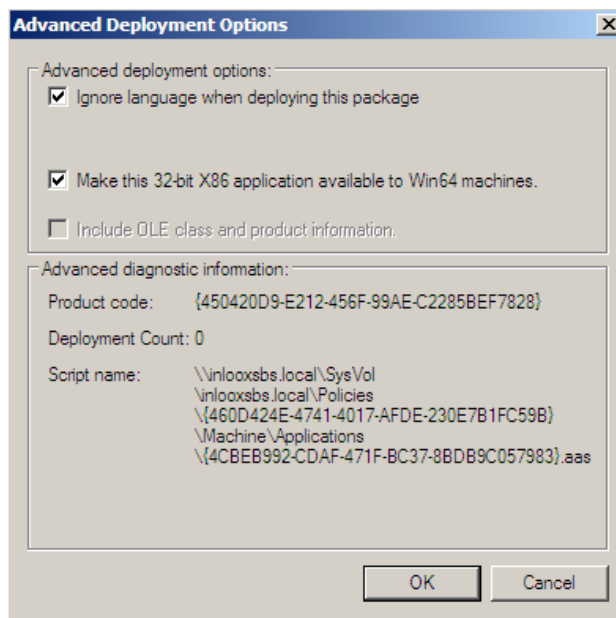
Advanced Deployment Options

Advanced deployment options:

Ignore language when deploying this package

Make this 32-bit X86 application available to Win64 machines.

Include OLE class and product information.

Advanced diagnostic information:

Product code: {450420D9-E212-456F-99AE-C2285BEF7828}

Deployment Count: 0

Script name: \\inlooxsbs.local\SysVol \inlooxsbs.local\Policies \{460D424E-4741-4017-AFDE-230E7B1FC59B} \Machine\Applications \{4CBEB992-CDAF-471F-BC37-8BDB9C057983}.aas

OK

Cancel